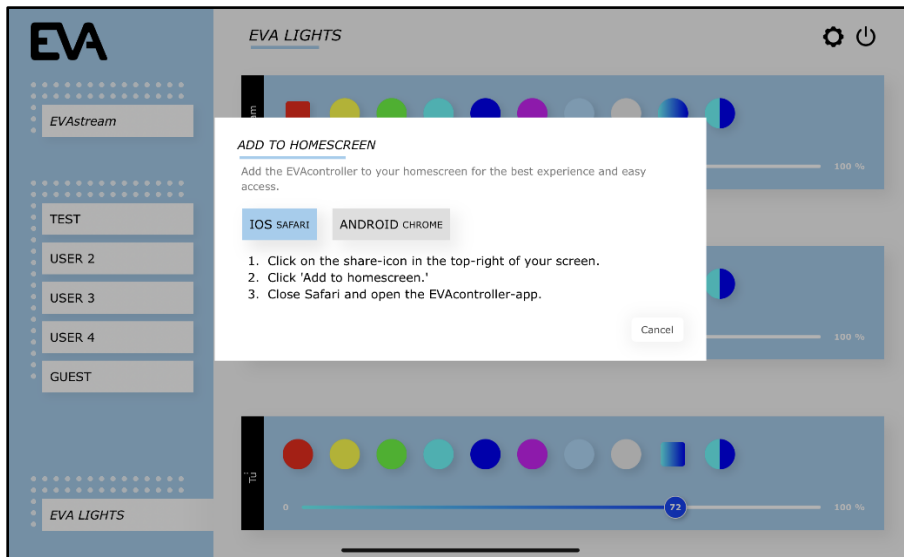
EVA

EVA LIGHTS

EVAstream

TEST

USER 2

USER 3

USER 4

GUEST

EVA LIGHTS

ADD TO HOMESCREEN

Add the EVAcontroller to your homescreen for the best experience and easy access.

IOS SAFARI

ANDROID CHROME

1. Click on the share-icon in the top-right of your screen.
2. Click 'Add to homescreen.'
3. Close Safari and open the EVAcontroller-app.

Cancel

100 %

100 %

0

72

100 %